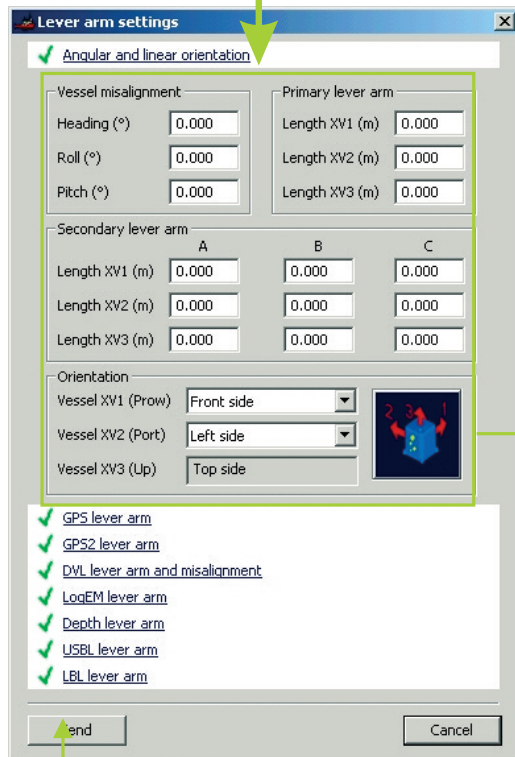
Lever arm settings

Angular and linear orientation

Vessel misalignment
Heading (°) 0.000
Roll (°) 0.000
Pitch (°) 0.000

Primary lever arm
Length XV1 (m) 0.000
Length XV2 (m) 0.000
Length XV3 (m) 0.000

Secondary lever arm

| | A | B | C |
|---|---|---|---|
| Length XV1 (m) | 0.000 | 0.000 | 0.000 |
| Length XV2 (m) | 0.000 | 0.000 | 0.000 |
| Length XV3 (m) | 0.000 | 0.000 | 0.000 |

Orientation
Vessel XV1 (Prow) Front side
Vessel XV2 (Port) Left side
Vessel XV3 (Up) Top side

2 3 1

GPS lever arm
GPS2 lever arm
DVL lever arm and misalignment
LogEM lever arm
Depth lever arm
USBL lever arm
LBL lever arm

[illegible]end
Cancel